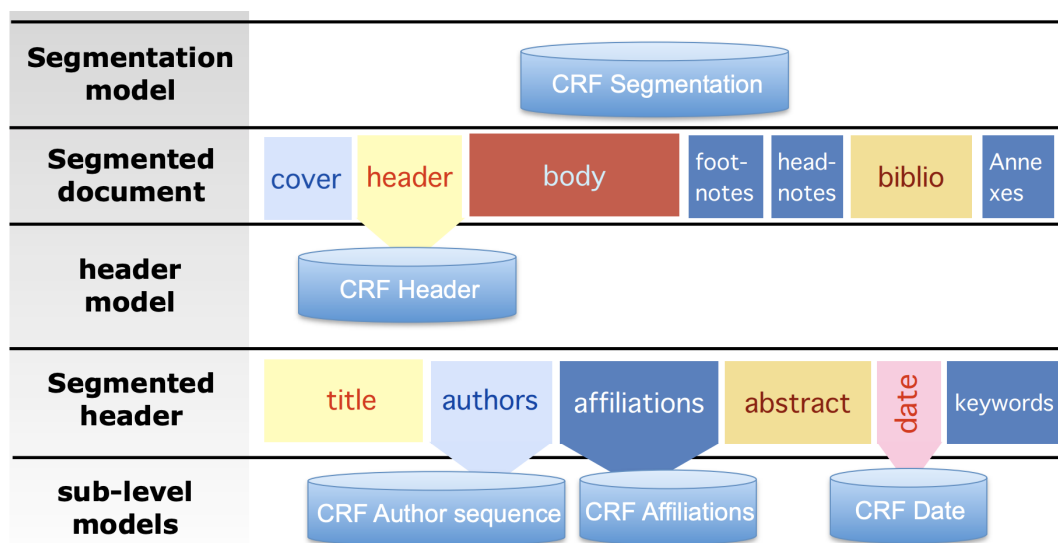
Segmentation model

CRF Segmentation

Segmented document

cover

header

body

foot-notes

head-notes

biblio

Anne xes

header model

CRF Header

Segmented header

title

authors

affiliations

abstract

date

keywords

sub-level models

CRF Author sequence

CRF Affiliations

CRF Date